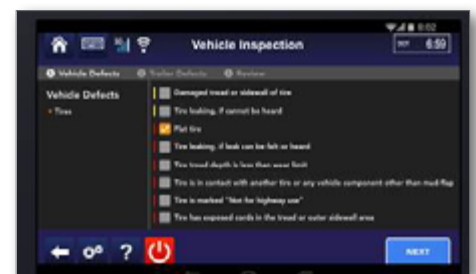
8:02

Vehicle Inspection

6:50

Vehicle Defects
Trailer Defects
Review

Vehicle Defects
Tires

Damaged tread or sidewall of tire
Tire leaking, if cannot be heard
Flat tire
Tire leaking, if leak can be felt or heard
Tire tread depth is less than wear limit
Tire is in contact with another tire or any vehicle component other than mud-flap
Tire is marked "Not for highway use"
Tire has exposed cords in the tread or outer sidewall area

?
NEXT